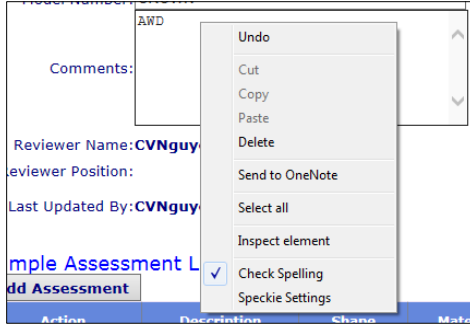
Model Number: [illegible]

Comments: AWD

Reviewer Name: CVNguy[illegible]

Reviewer Position:

Last Updated By: CVNguy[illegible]

mple Assessment L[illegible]

dd Assessment

| Action | Description | Shape | Mate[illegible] |
|---|---|---|---|

Undo
Cut
Copy
Paste
Delete
Send to OneNote
Select all
Inspect element
✓ Check Spelling
Speckie Settings